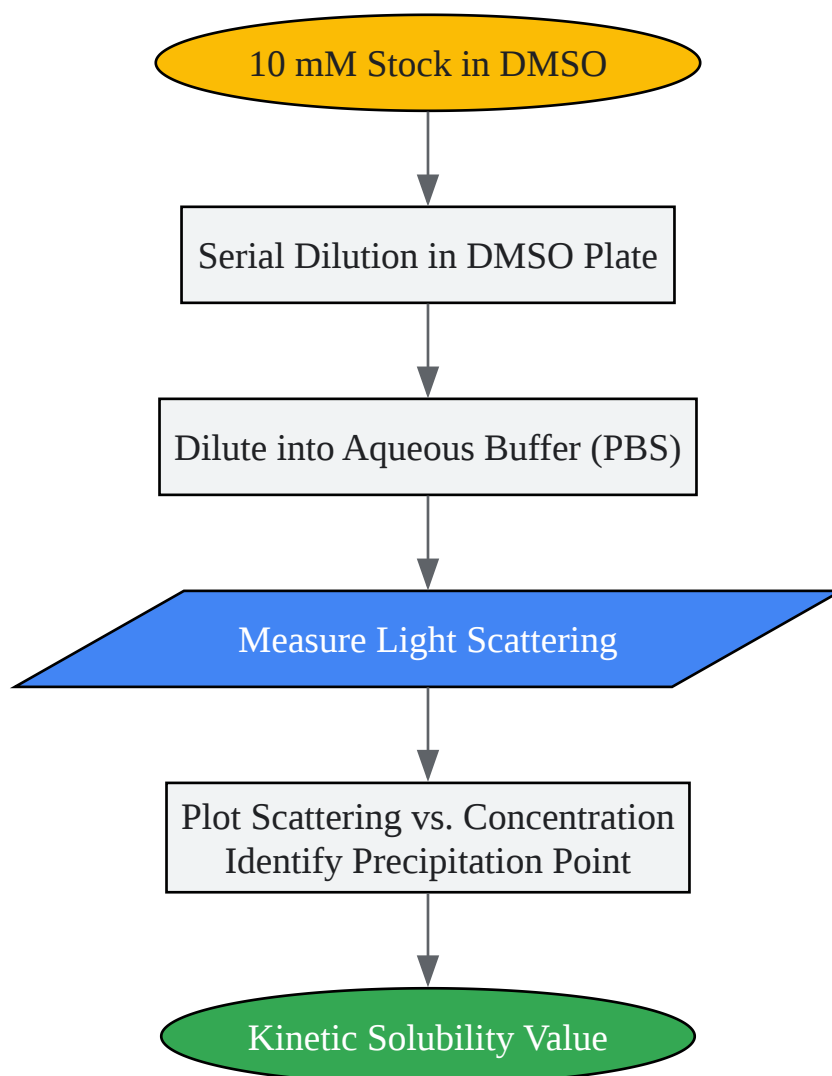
10 mM Stock in DMSO

Serial Dilution in DMSO Plate

Dilute into Aqueous Buffer (PBS)

Measure Light Scattering

Plot Scattering vs. Concentration
Identify Precipitation Point

Kinetic Solubility Value